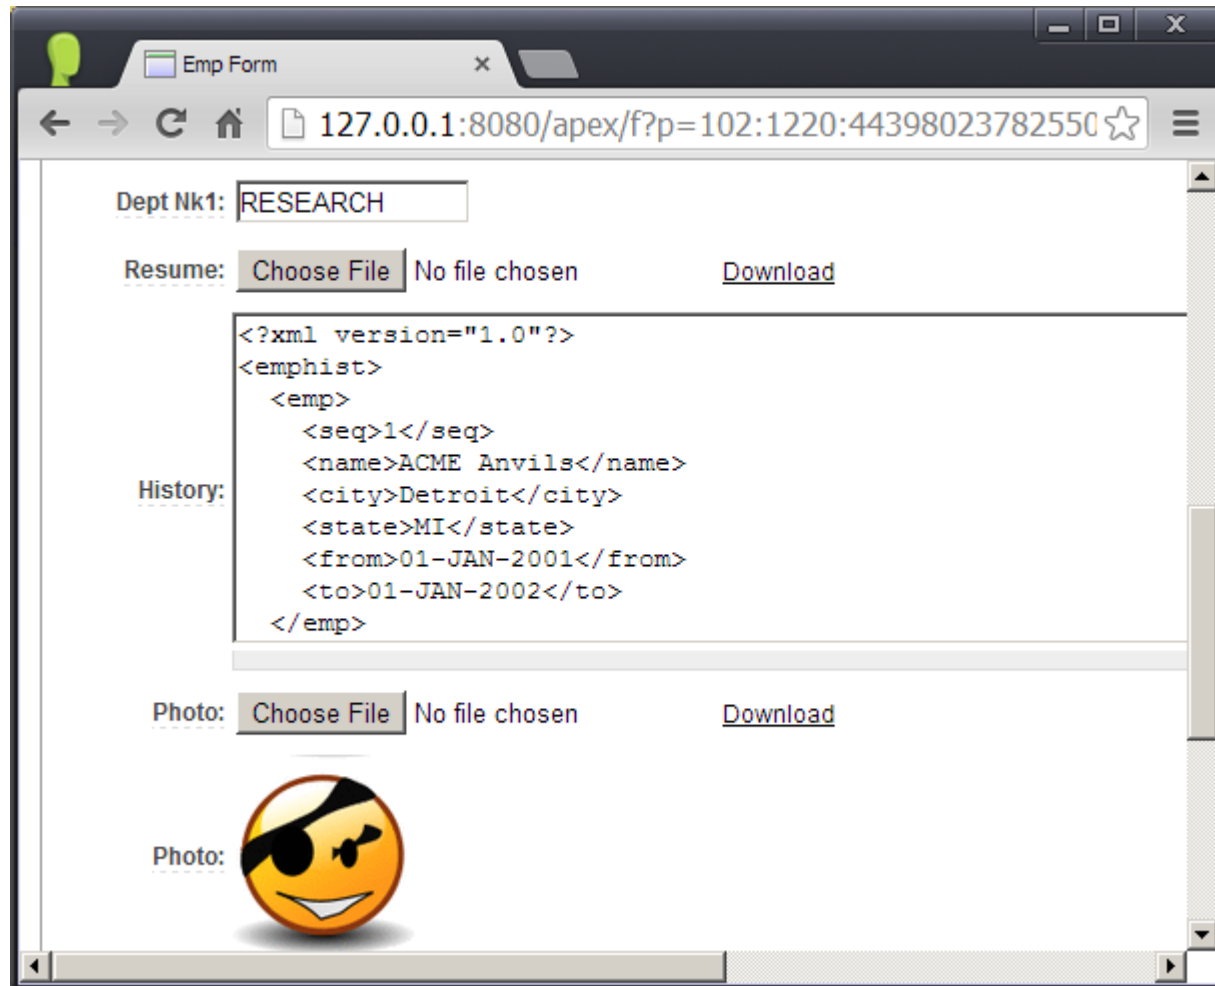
Emp Form

127.0.0.1:8080/apex/f?p=102:1220:44398023782550

Dept Nk1: RESEARCH

Resume: Choose File No file chosen Download

History:
<?xml version="1.0"?>
<emphist>
  <emp>
    <seq>1</seq>
    <name>ACME Anvils</name>
    <city>Detroit</city>
    <state>MI</state>
    <from>01-JAN-2001</from>
    <to>01-JAN-2002</to>
  </emp>

Photo: Choose File No file chosen Download

Photo: